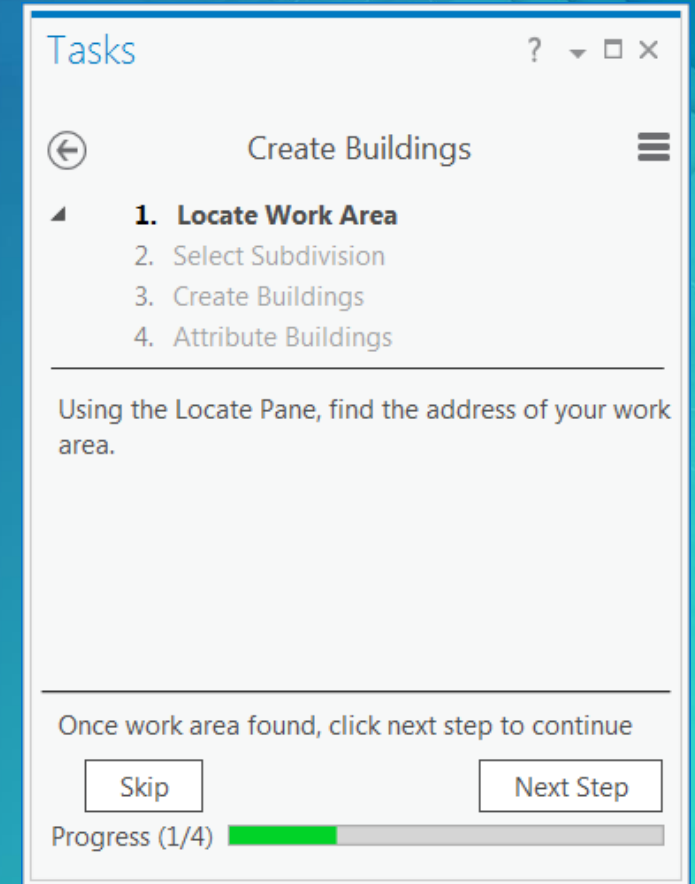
Tasks ?

Create Buildings

1. Locate Work Area
2. Select Subdivision
3. Create Buildings
4. Attribute Buildings

Using the Locate Pane, find the address of your work area.

Once work area found, click next step to continue

Skip

Next Step

Progress (1/4)